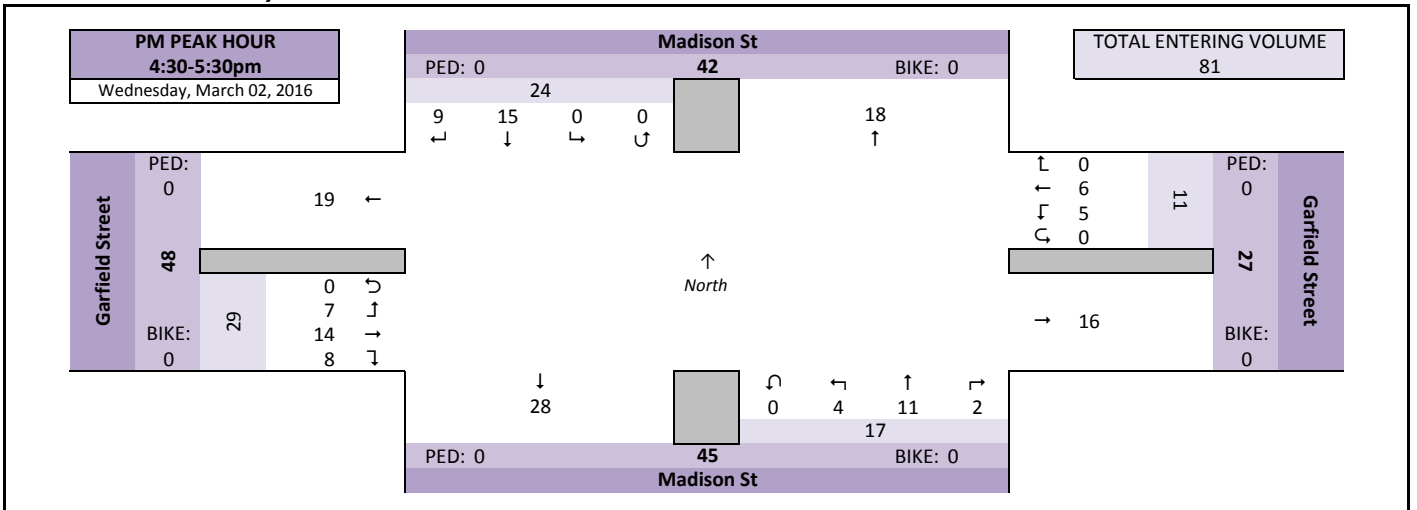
PM PEAK HOUR
4:30-5:30pm
Wednesday, March 02, 2016

Madison St
PED: 0 42 BIKE: 0
24
9 15 0 0
↲ ↓ ↳ ↺
18
↑

TOTAL ENTERING VOLUME
81

Garfield Street
PED:
0
48
BIKE:
0
29

19 ←

0 ⮌
7 ↰
14 →
8 ↴

↑
North

↰ 0
← 6
↲ 5
⮌ 0
11

PED:
0
27
BIKE:
0
Garfield Street

→ 16

↓
28

↺ ↰ ↑ ↱
0 4 11 2
17
PED: 0 45 BIKE: 0
Madison St